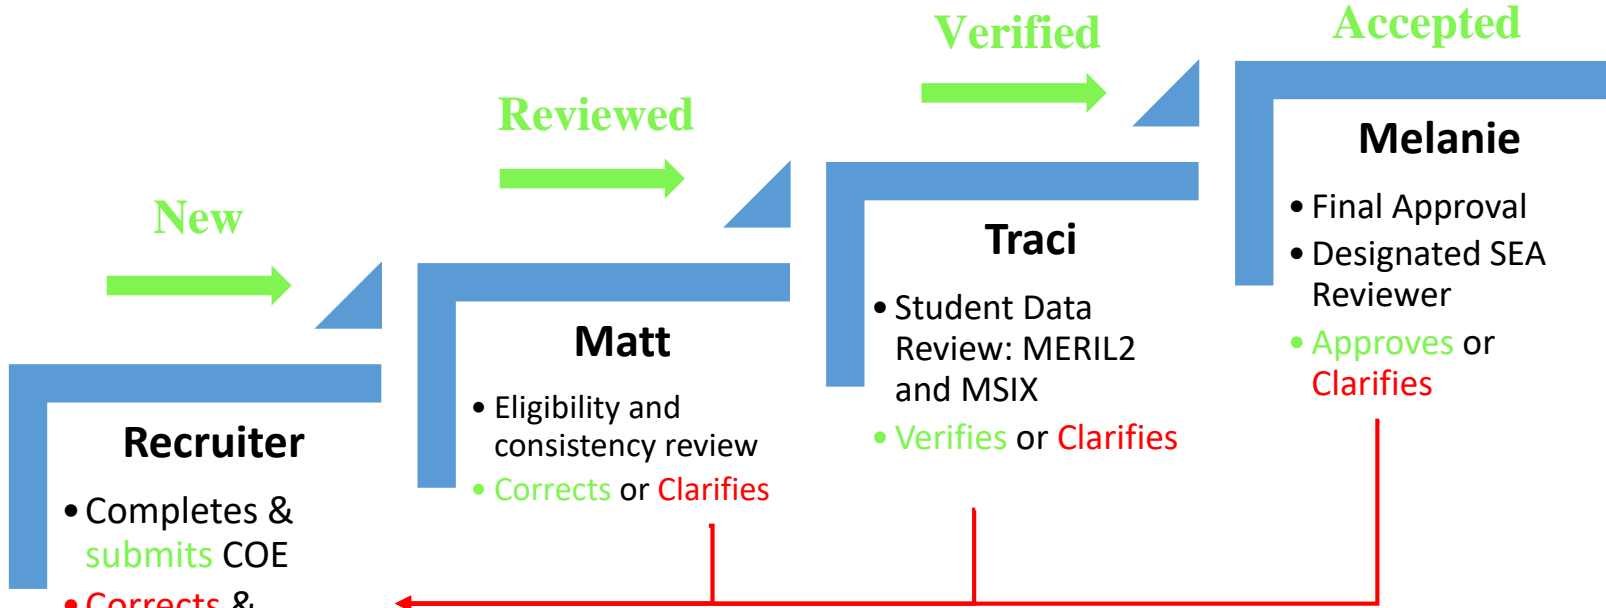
Accepted

Verified

Reviewed

New

Melanie

• Final Approval
• Designated SEA Reviewer
• Approves or Clarifies

Traci

• Student Data Review: MERIL2 and MSIX
• Verifies or Clarifies

Matt

• Eligibility and consistency review
• Corrects or Clarifies

Recruiter

• Completes & submits COE
• Corrects & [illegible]